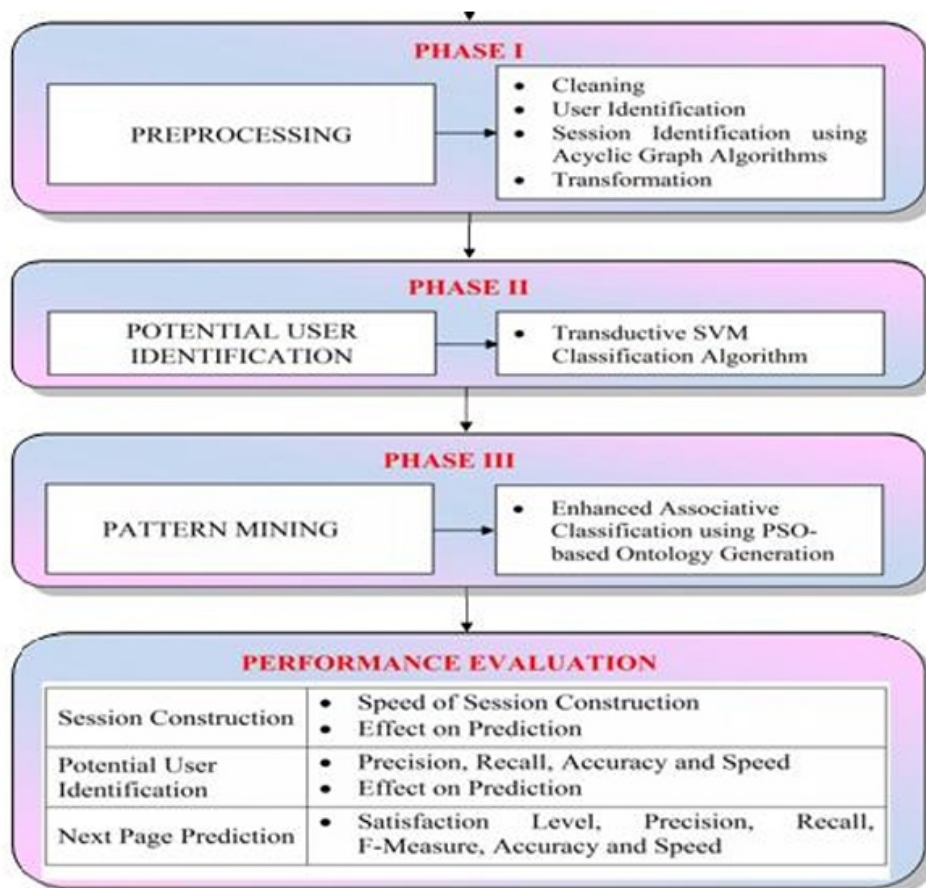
PHASE I

PREPROCESSING

- Cleaning
- User Identification
- Session Identification using Acyclic Graph Algorithms
- Transformation

PHASE II

POTENTIAL USER IDENTIFICATION

- Transductive SVM Classification Algorithm

PHASE III

PATTERN MINING

- Enhanced Associative Classification using PSO-based Ontology Generation

PERFORMANCE EVALUATION

| Session Construction | • Speed of Session Construction • Effect on Prediction |
|---|---|
| Potential User Identification | • Precision, Recall, Accuracy and Speed • Effect on Prediction |
| Next Page Prediction | • Satisfaction Level, Precision, Recall, F-Measure, Accuracy and Speed |